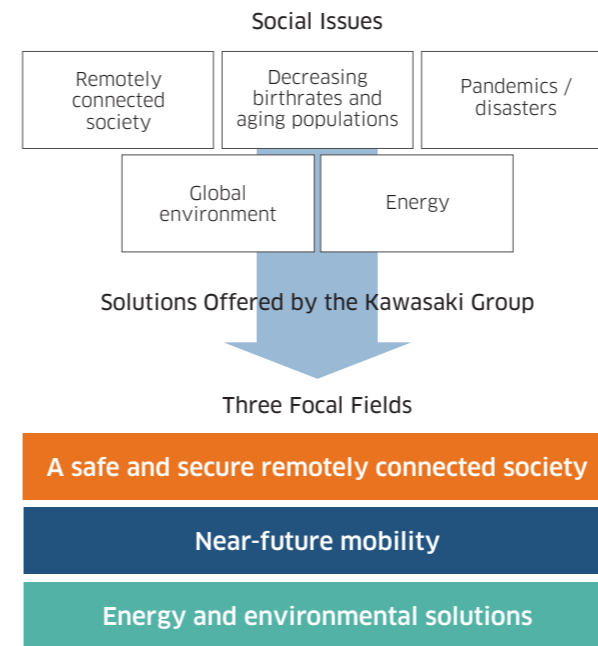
Social Issues

Remotely connected society

Decreasing birthrates and aging populations

Pandemics / disasters

Global environment

Energy

Solutions Offered by the Kawasaki Group

Three Focal Fields

A safe and secure remotely connected society

Near-future mobility

Energy and environmental solutions